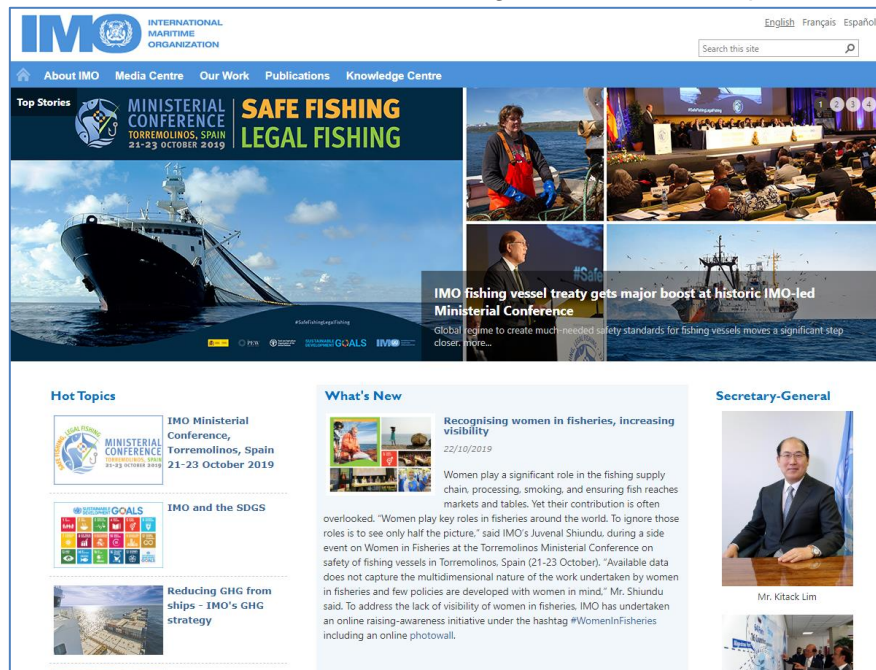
IMO INTERNATIONAL MARITIME ORGANIZATION

English Français Español

Search this site

About IMO Media Centre Our Work Publications Knowledge Centre

Top Stories

MINISTERIAL CONFERENCE TORREMOLINOS, SPAIN 21-23 OCTOBER 2019 | SAFE FISHING LEGAL FISHING

1 2 3 4

#SafeFishingLegalFishing

SUSTAINABLE DEVELOPMENT GOALS IMO

IMO fishing vessel treaty gets major boost at historic IMO-led Ministerial Conference

Global regime to create much-needed safety standards for fishing vessels moves a significant step closer. more...

Hot Topics

IMO Ministerial Conference, Torremolinos, Spain 21-23 October 2019

IMO and the SDGS

Reducing GHG from ships - IMO's GHG strategy

What's New

Recognising women in fisheries, increasing visibility

22/10/2019

Women play a significant role in the fishing supply chain, processing, smoking, and ensuring fish reaches markets and tables. Yet their contribution is often overlooked. "Women play key roles in fisheries around the world. To ignore those roles is to see only half the picture," said IMO's Juvenal Shiundu, during a side event on Women in Fisheries at the Torremolinos Ministerial Conference on safety of fishing vessels in Torremolinos, Spain (21-23 October). "Available data does not capture the multidimensional nature of the work undertaken by women in fisheries and few policies are developed with women in mind," Mr. Shiundu said. To address the lack of visibility of women in fisheries, IMO has undertaken an online raising-awareness initiative under the hashtag #WomenInFisheries including an online photowall.

Secretary-General

Mr. Kitack Lim